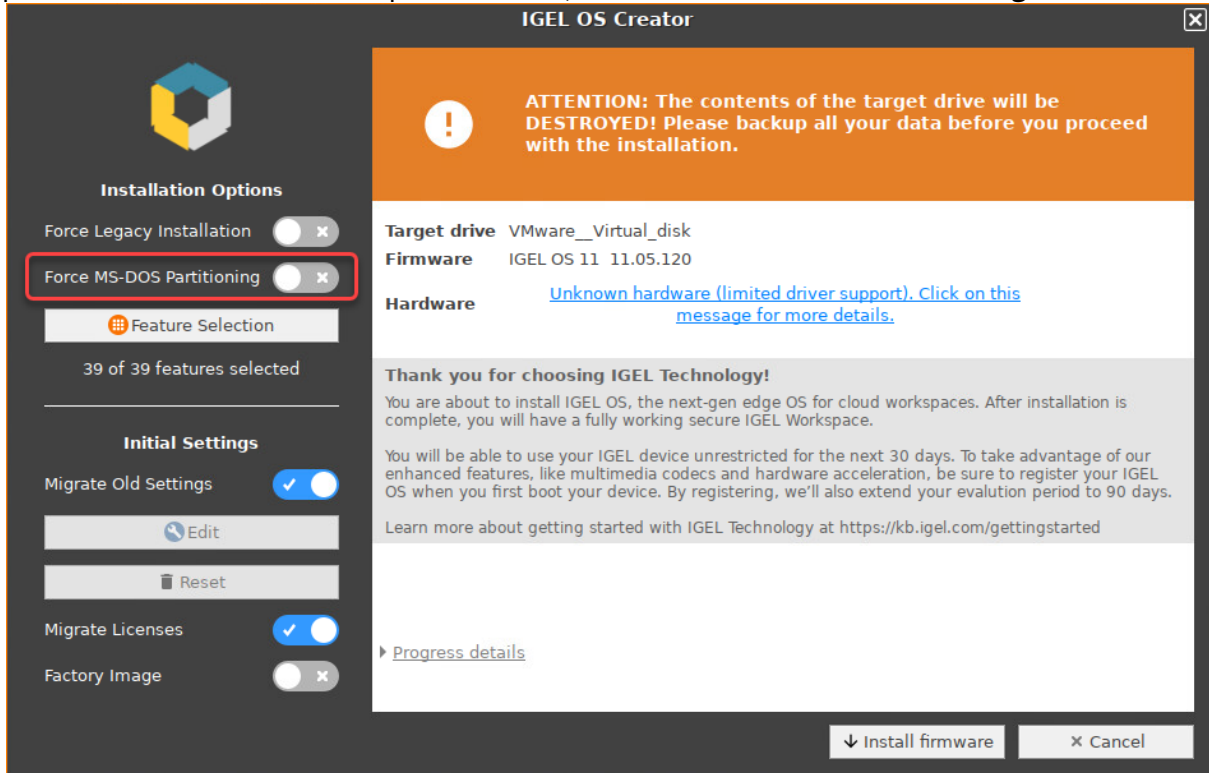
IGEL OS Creator

Installation Options

Force Legacy Installation

Force MS-DOS Partitioning

Feature Selection

39 of 39 features selected

Initial Settings

Migrate Old Settings

Edit

Reset

Migrate Licenses

Factory Image

ATTENTION: The contents of the target drive will be DESTROYED! Please backup all your data before you proceed with the installation.

| | |
|---|---|
| Target drive | VMware__Virtual_disk |
| Firmware | IGEL OS 11 11.05.120 |
| Hardware | Unknown hardware (limited driver support). Click on this message for more details. |

Thank you for choosing IGEL Technology!

You are about to install IGEL OS, the next-gen edge OS for cloud workspaces. After installation is complete, you will have a fully working secure IGEL Workspace.

You will be able to use your IGEL device unrestricted for the next 30 days. To take advantage of our enhanced features, like multimedia codecs and hardware acceleration, be sure to register your IGEL OS when you first boot your device. By registering, we'll also extend your evalution period to 90 days.

Learn more about getting started with IGEL Technology at https://kb.igel.com/gettingstarted

Progress details

Install firmware

Cancel